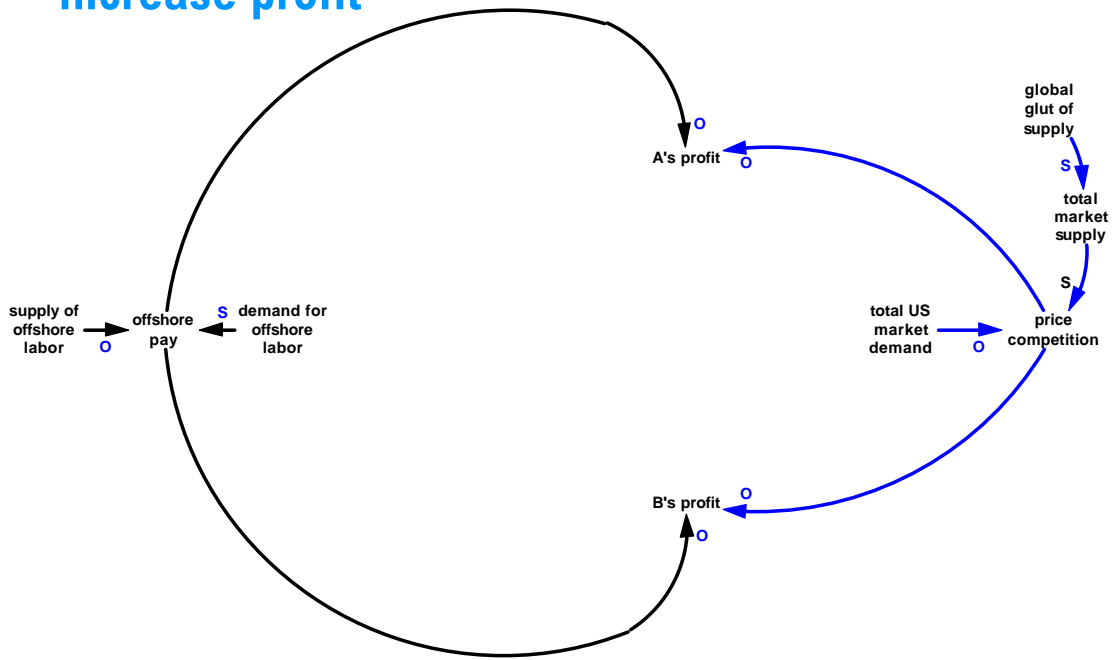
increase profit

O
A's profit
O

global glut of supply
S
total market supply
S

supply of offshore labor
O
offshore pay
S
demand for offshore labor

total US market demand
O
price competition

O
B's profit
O